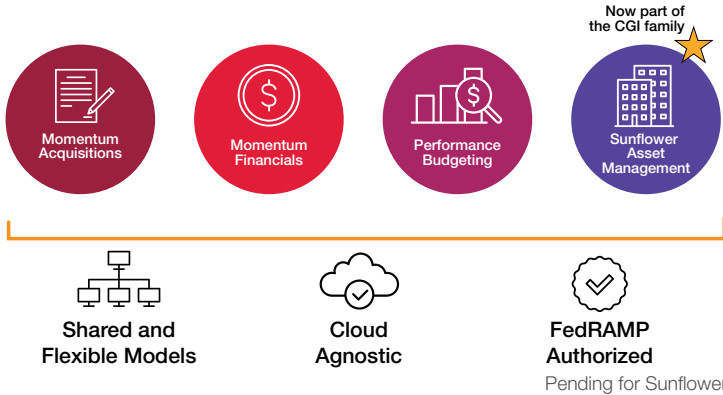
Now part of the CGI family

Momentum Acquisitions

Momentum Financials

Performance Budgeting

Sunflower Asset Management

Shared and Flexible Models

Cloud Agnostic

FedRAMP Authorized

Pending for Sunflower